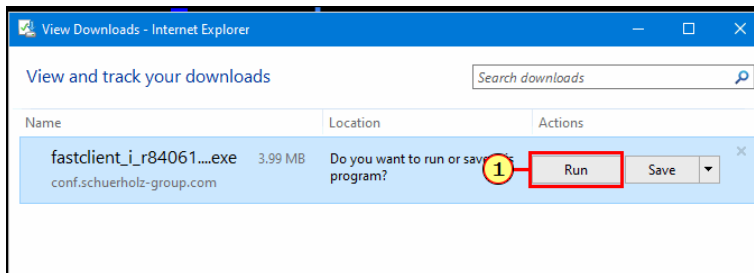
View Downloads - Internet Explorer

View and track your downloads

Search downloads

| Name | | Location | Actions |
|---|---|---|---|
| fastclient_i_r84061....exe conf.schuerholz-group.com | 3.99 MB | Do you want to run or save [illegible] program? | Run Save |

1